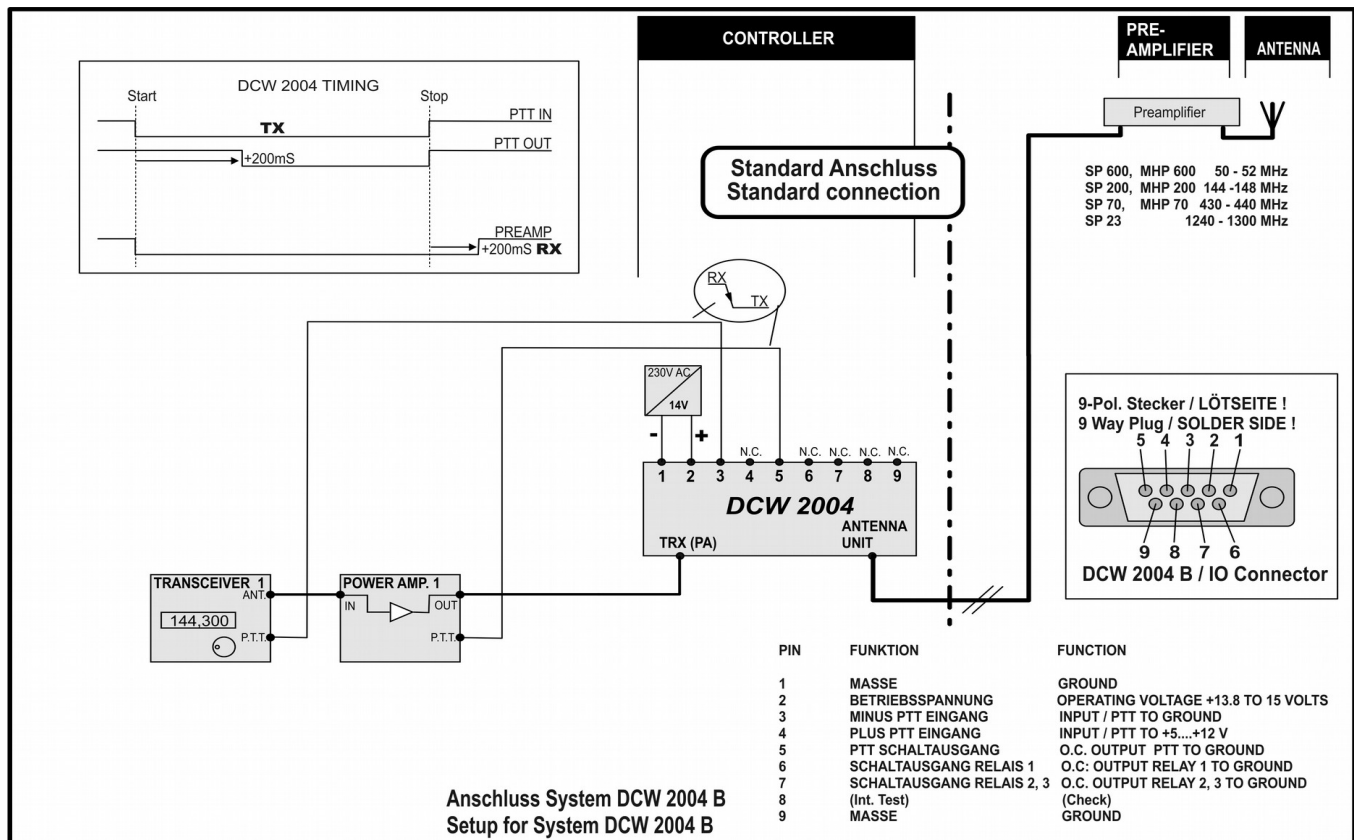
DCW 2004 TIMING

Start

Stop

PTT IN

TX

PTT OUT

+200mS

PREAMP

+200mS RX

CONTROLLER

PRE-AMPLIFIER

ANTENNA

Preamplifier

Standard Anschluss
Standard connection

SP 600, MHP 600 50 - 52 MHz
SP 200, MHP 200 144 -148 MHz
SP 70, MHP 70 430 - 440 MHz
SP 23 1240 - 1300 MHz

RX

TX

230V AC

14V

-

+

N.C.

N.C. N.C. N.C. N.C.

1 2 3 4 5 6 7 8 9

DCW 2004

ANTENNA UNIT

TRX (PA)

9-Pol. Stecker / LÖTSEITE !
9 Way Plug / SOLDER SIDE !

5 4 3 2 1

9 8 7 6

DCW 2004 B / IO Connector

TRANSCEIVER 1

ANT.

144,300

P.T.T.

POWER AMP. 1

IN

OUT

P.T.T.

| PIN | FUNKTION | FUNCTION |
|---|---|---|
| 1 | MASSE | GROUND |
| 2 | BETRIEBSSPANNUNG | OPERATING VOLTAGE +13.8 TO 15 VOLTS |
| 3 | MINUS PTT EINGANG | INPUT / PTT TO GROUND |
| 4 | PLUS PTT EINGANG | INPUT / PTT TO +5....+12 V |
| 5 | PTT SCHALTAUSGANG | O.C. OUTPUT PTT TO GROUND |
| 6 | SCHALTAUSGANG RELAIS 1 | O.C: OUTPUT RELAY 1 TO GROUND |
| 7 | SCHALTAUSGANG RELAIS 2, 3 | O.C. OUTPUT RELAY 2, 3 TO GROUND |
| 8 | (Int. Test) | (Check) |
| 9 | MASSE | GROUND |

Anschluss System DCW 2004 B
Setup for System DCW 2004 B